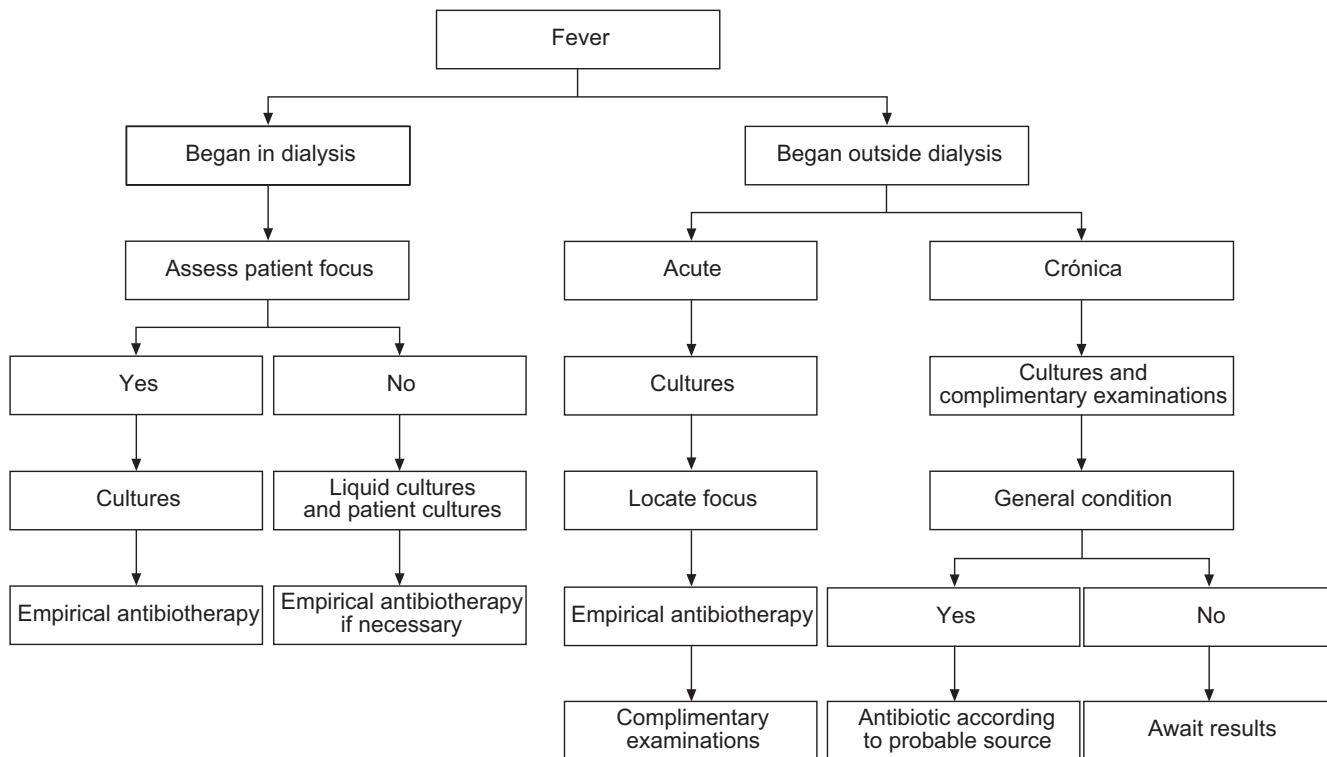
Fever

Began in dialysis

Began outside dialysis

Assess patient focus

Acute

Crónica

Yes

No

Cultures

Cultures and complimentary examinations

Cultures

Liquid cultures and patient cultures

Locate focus

General condition

Empirical antibiotherapy

Empirical antibiotherapy if necessary

Empirical antibiotherapy

Yes

No

Complimentary examinations

Antibiotic according to probable source

Await results